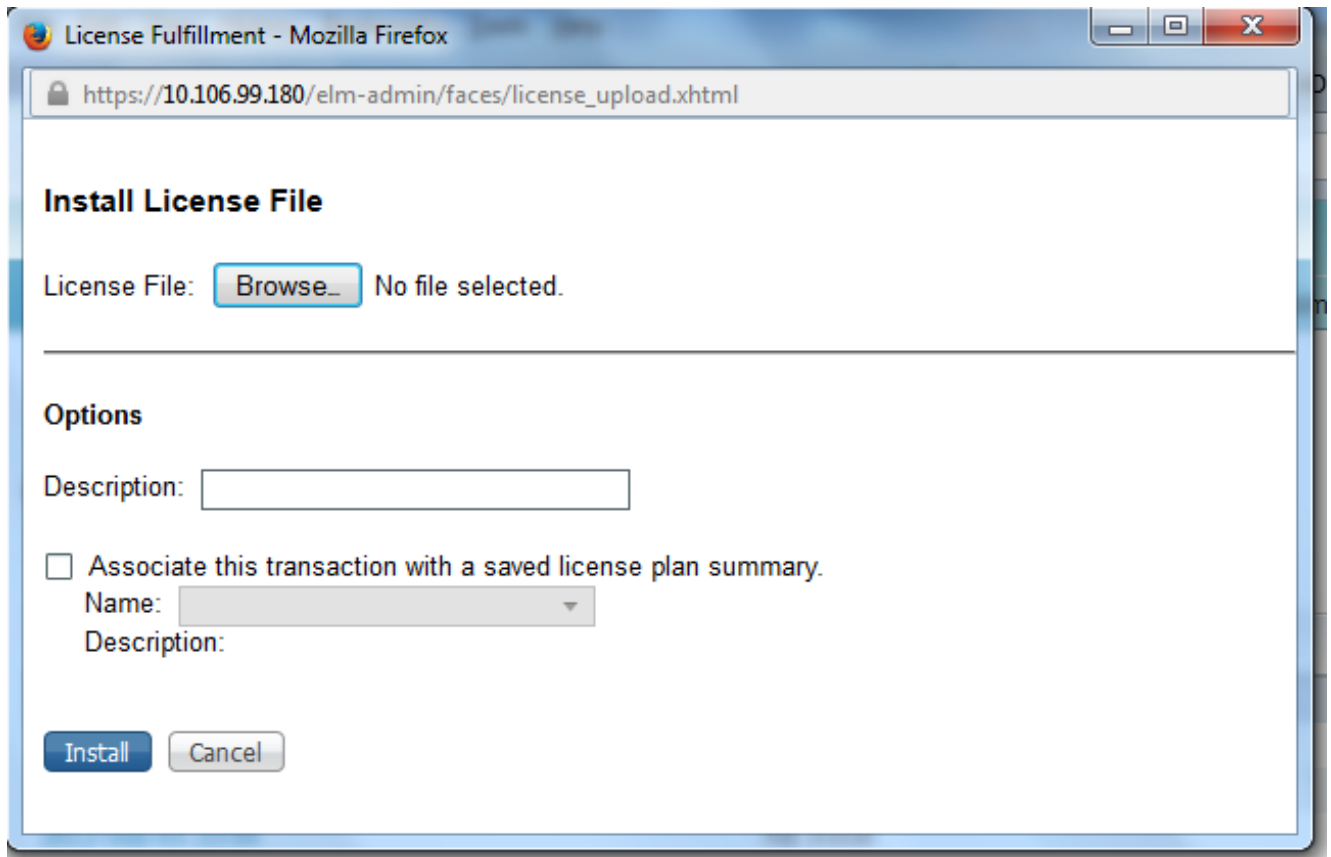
License Fulfillment - Mozilla Firefox

https://10.106.99.180/elm-admin/faces/license_upload.xhtml

Install License File

License File: Browse... No file selected.

Options

Description:

Associate this transaction with a saved license plan summary.
Name:
Description:

Install Cancel